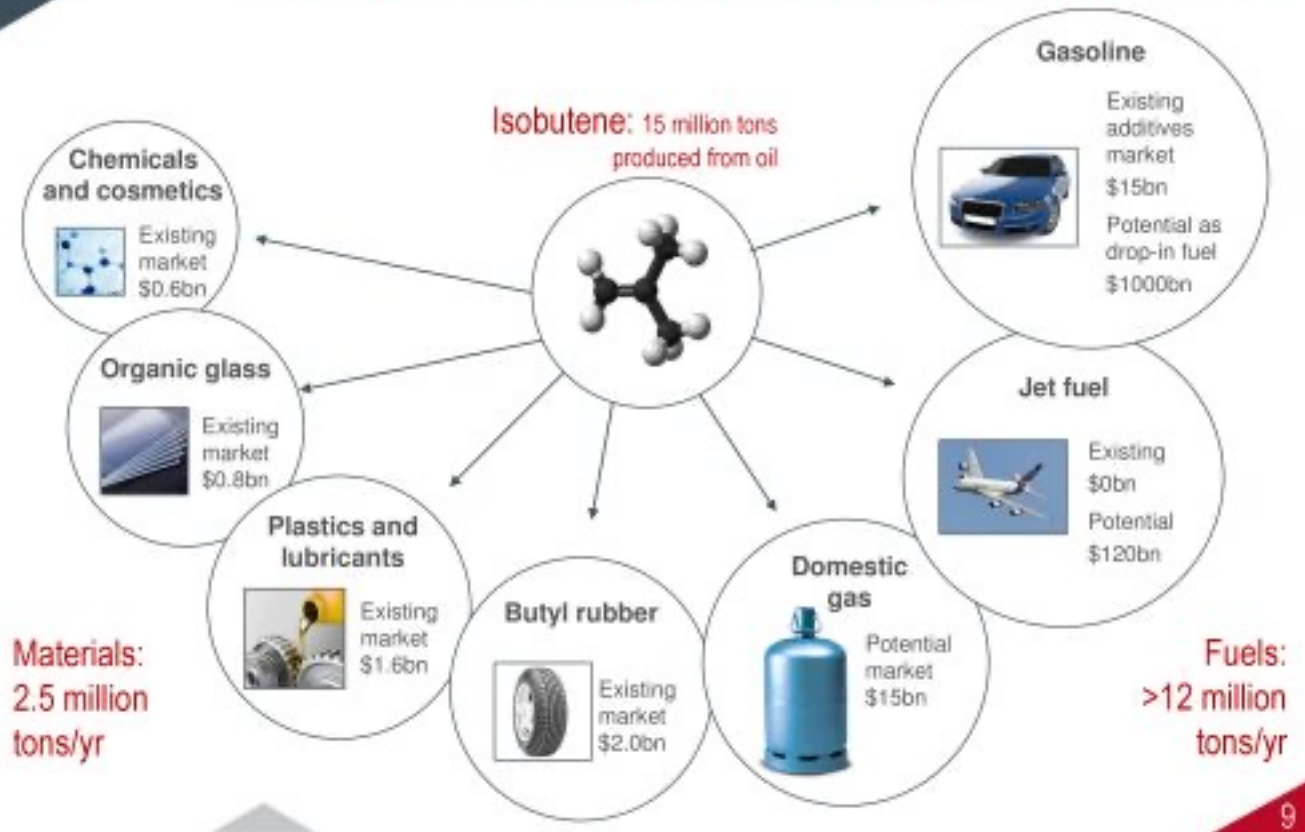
Isobutene: 15 million tons produced from oil

Chemicals and cosmetics

Existing market $0.6bn

Organic glass

Existing market $0.8bn

Plastics and lubricants

Existing market $1.6bn

Butyl rubber

Existing market $2.0bn

Domestic gas

Potential market $15bn

Gasoline

Existing additives market $15bn

Potential as drop-in fuel $1000bn

Jet fuel

Existing $0bn

Potential $120bn

Materials: 2.5 million tons/yr

Fuels: >12 million tons/yr

9